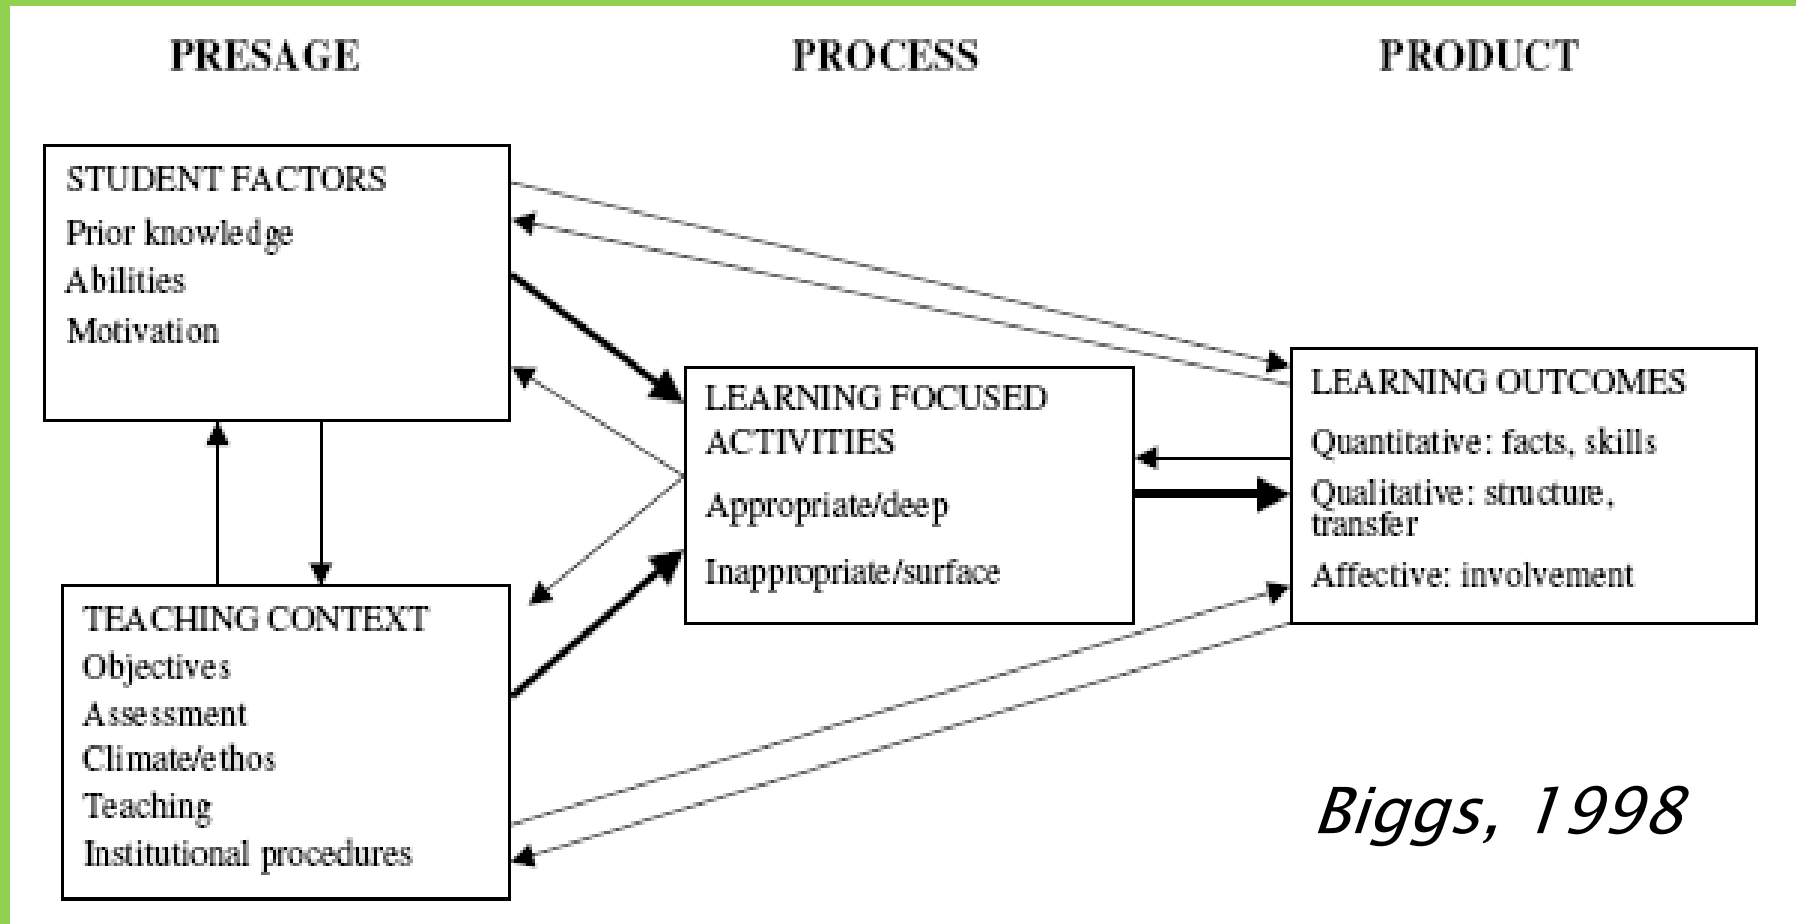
PRESAGE

PROCESS

PRODUCT

STUDENT FACTORS
Prior knowledge
Abilities
Motivation

TEACHING CONTEXT
Objectives
Assessment
Climate/ethos
Teaching
Institutional procedures

LEARNING FOCUSED ACTIVITIES
Appropriate/deep
Inappropriate/surface

LEARNING OUTCOMES
Quantitative: facts, skills
Qualitative: structure, transfer
Affective: involvement

Biggs, 1998